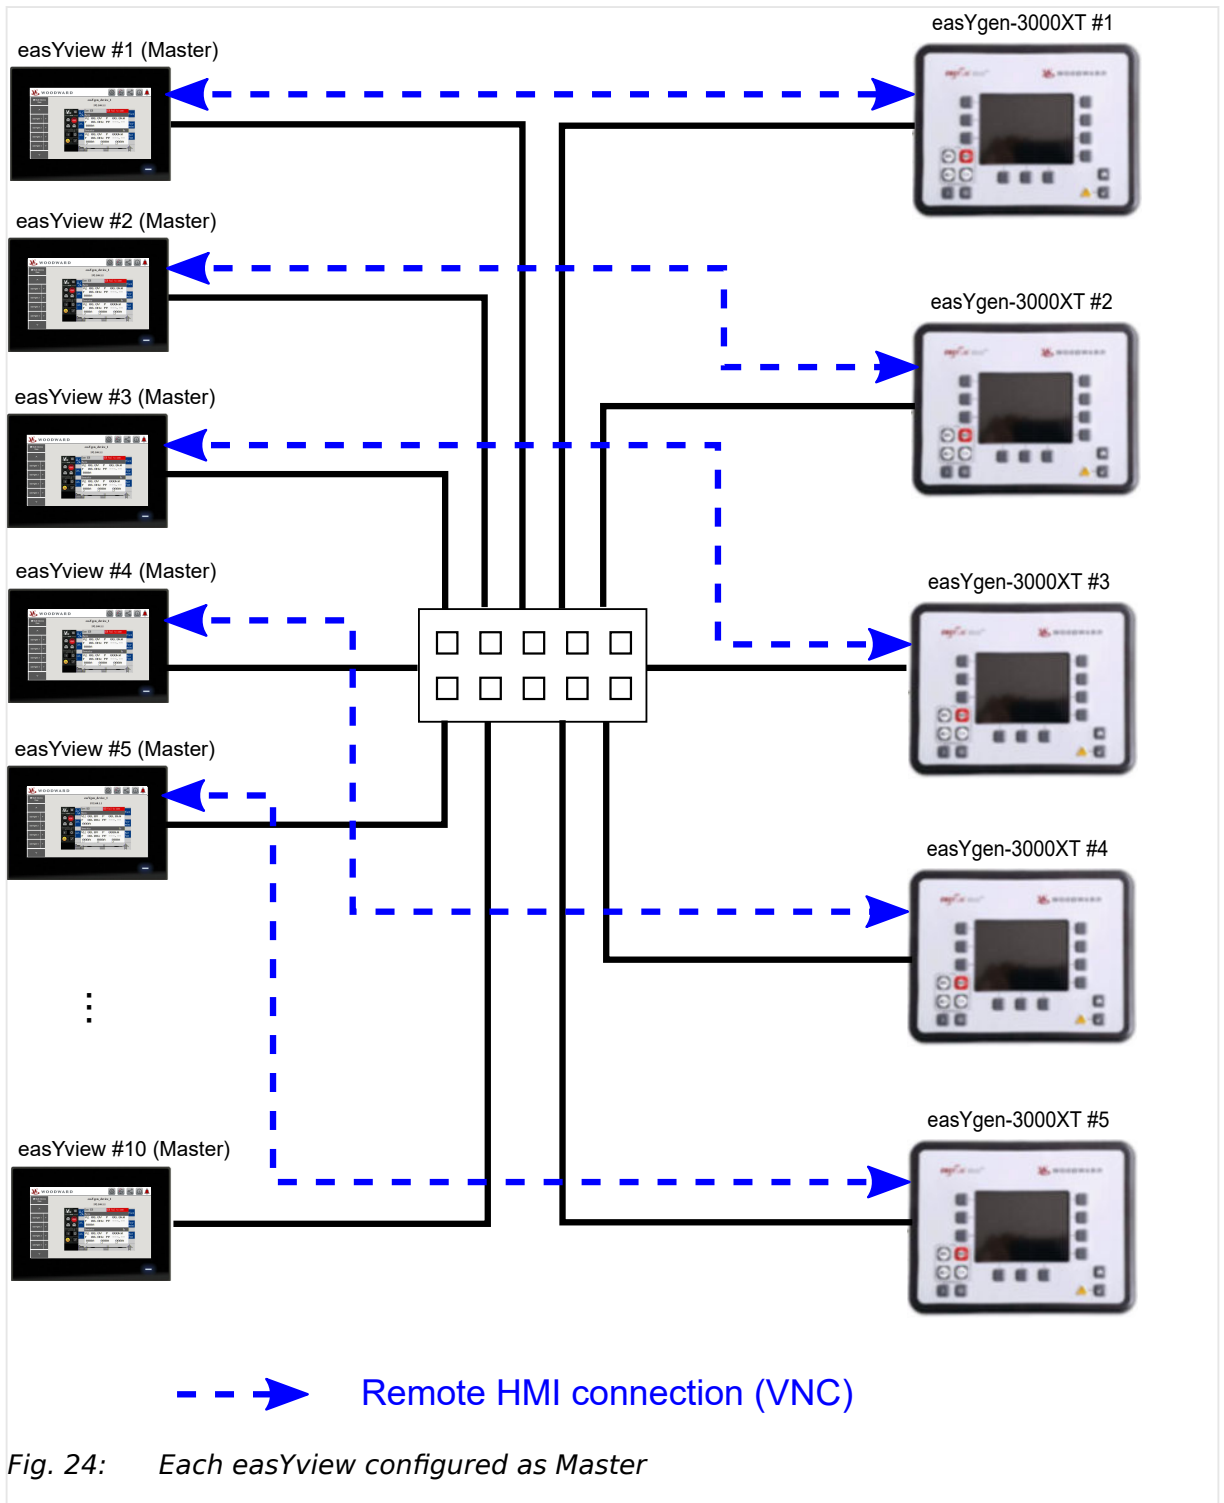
easYview #1 (Master)

easYgen-3000XT #1

easYview #2 (Master)

easYgen-3000XT #2

easYview #3 (Master)

easYgen-3000XT #3

easYview #4 (Master)

easYview #5 (Master)

easYgen-3000XT #4

⋮

easYview #10 (Master)

easYgen-3000XT #5

Remote HMI connection (VNC)

Fig. 24: Each easYview configured as Master